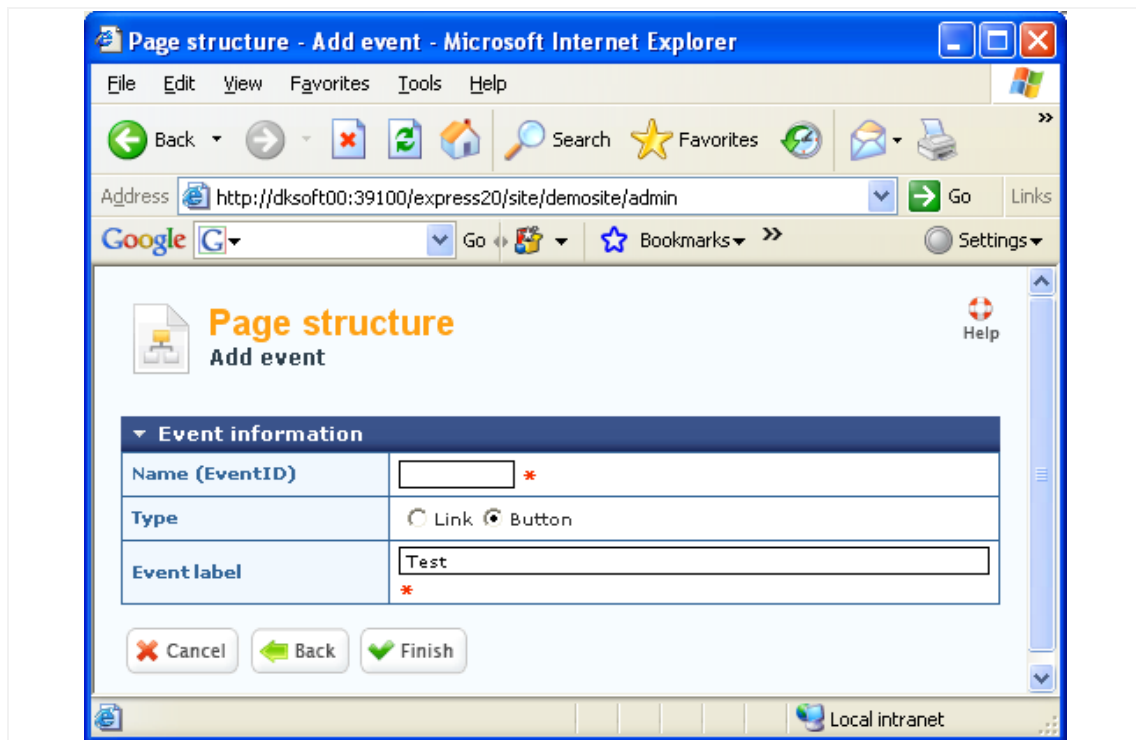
Page structure - Add event - Microsoft Internet Explorer

File Edit View Favorites Tools Help

Back Search Favorites

Address http://dksoft00:39100/express20/site/demosite/admin Go Links

Google G Go Bookmarks Settings

Page structure
Add event

Help

Event information

| Name (EventID) | * |
|---|---|
| Type | Link Button |
| Event label | Test * |

Cancel Back Finish

Local intranet